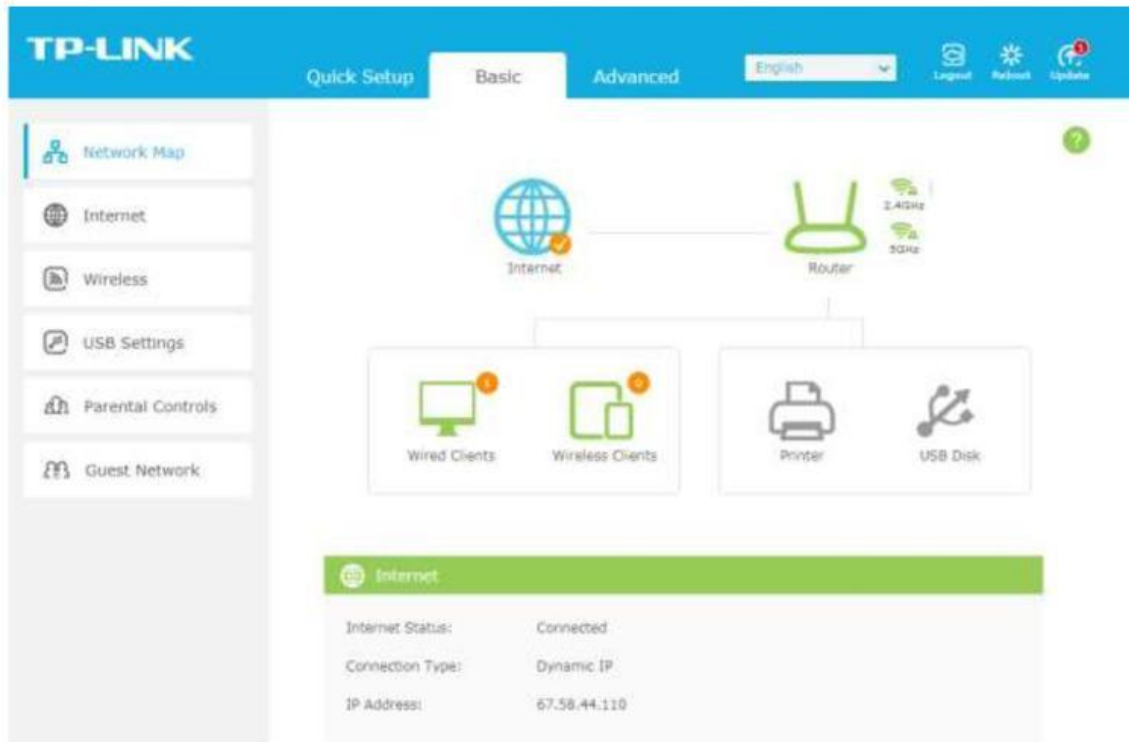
TP-LINK

Quick Setup Basic Advanced

English

Logout Reboot Update

Network Map

Internet

Wireless

USB Settings

Parental Controls

Guest Network

Internet

2.4GHz

5GHz

Router

1

Wired Clients

0

Wireless Clients

Printer

USB Disk

Internet

Internet Status: Connected

Connection Type: Dynamic IP

IP Address: 67.58.44.110